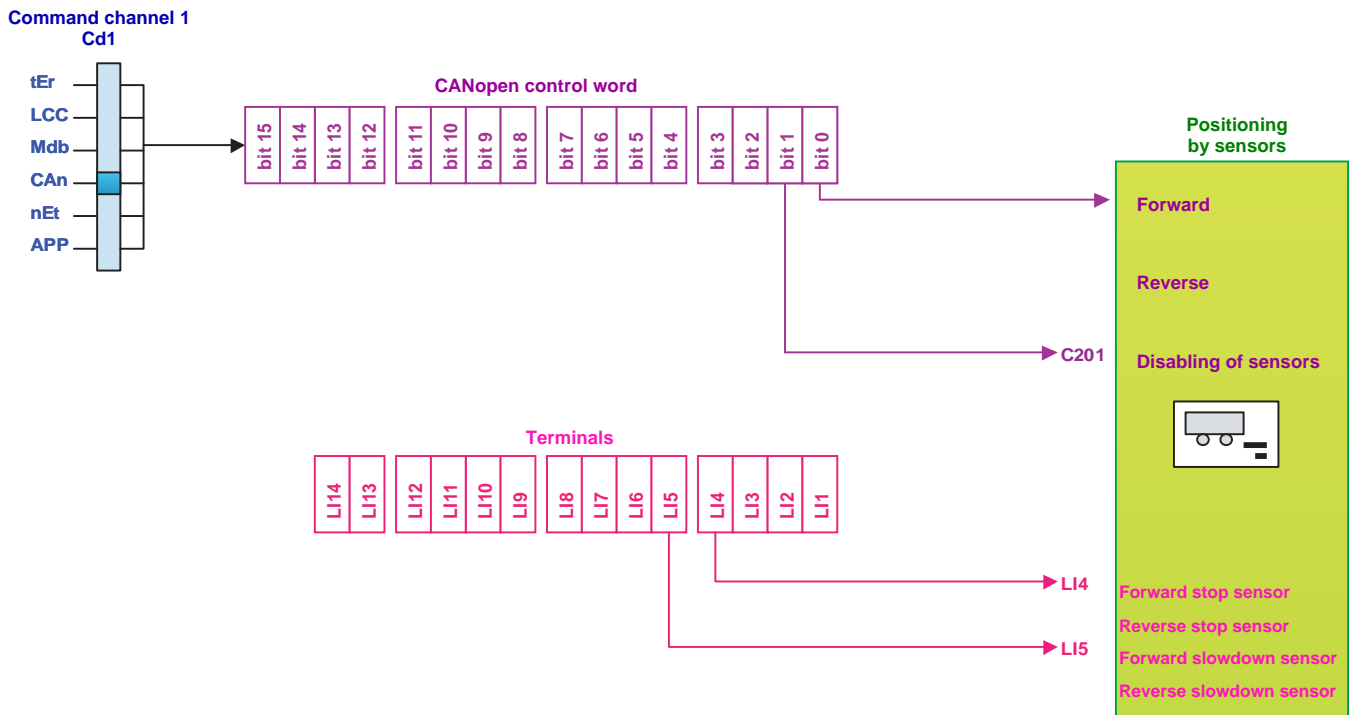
Command channel 1
Cd1

tEr
LCC
Mdb
CAn
nEt
APP

CANopen control word

| bit 15 | bit 14 | bit 13 | bit 12 | bit 11 | bit 10 | bit 9 | bit 8 | bit 7 | bit 6 | bit 5 | bit 4 | bit 3 | bit 2 | bit 1 | bit 0 |
|---|---|---|---|---|---|---|---|---|---|---|---|---|---|---|---|

C201

Terminals

| LI14 | LI13 | LI12 | LI11 | LI10 | LI9 | LI8 | LI7 | LI6 | LI5 | LI4 | LI3 | LI2 | LI1 |
|---|---|---|---|---|---|---|---|---|---|---|---|---|---|

LI4
LI5

Positioning by sensors

Forward

Reverse

Disabling of sensors

Forward stop sensor
Reverse stop sensor
Forward slowdown sensor
Reverse slowdown sensor